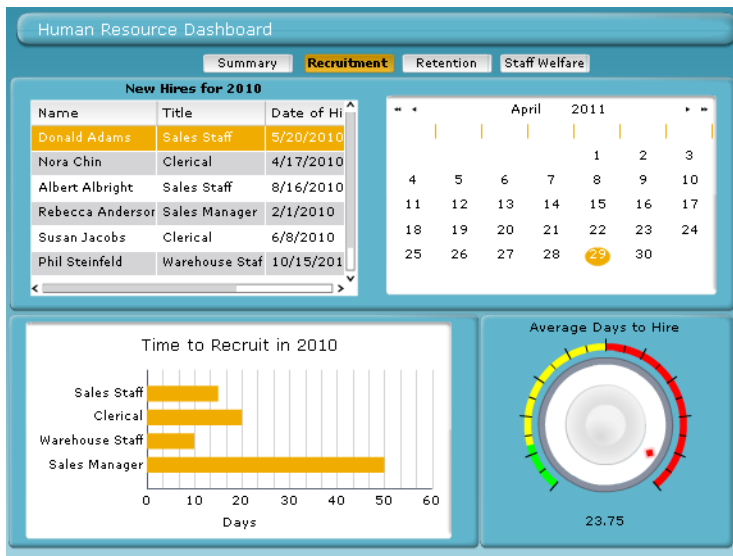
Human Resource Dashboard

Summary Recruitment Retention Staff Welfare

New Hires for 2010

| Name | Title | Date of Hi |
|---|---|---|
| Donald Adams | Sales Staff | 5/20/2010 |
| Nora Chin | Clerical | 4/17/2010 |
| Albert Albright | Sales Staff | 8/16/2010 |
| Rebecca Anderson | Sales Manager | 2/1/2010 |
| Susan Jacobs | Clerical | 6/8/2010 |
| Phil Steinfeld | Warehouse Staf | 10/15/201 |

April 2011

| | | | | | | |
|---|---|---|---|---|---|---|
| | | | | 1 | 2 | 3 |
| 4 | 5 | 6 | 7 | 8 | 9 | 10 |
| 11 | 12 | 13 | 14 | 15 | 16 | 17 |
| 18 | 19 | 20 | 21 | 22 | 23 | 24 |
| 25 | 26 | 27 | 28 | 29 | 30 | |

Time to Recruit in 2010

Sales Staff
Clerical
Warehouse Staff
Sales Manager

0 10 20 30 40 50 60

Days

Average Days to Hire

23.75